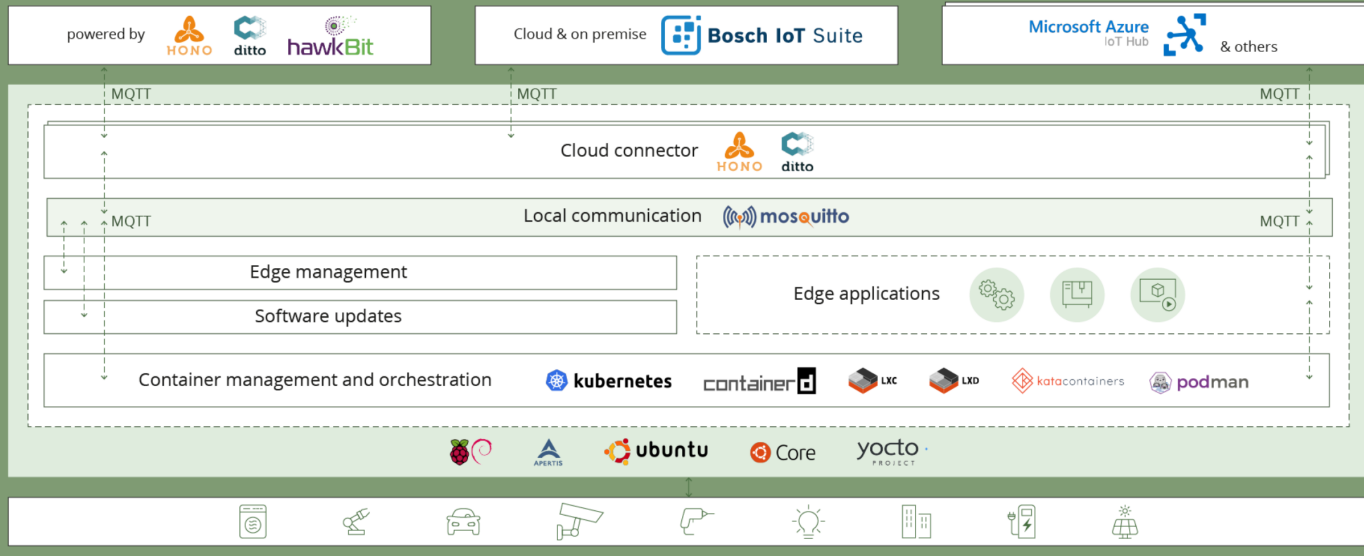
powered by HONO ditto hawkBit

Cloud & on premise Bosch IoT Suite

Microsoft Azure IoT Hub & others

MQTT MQTT MQTT

Cloud connector HONO ditto

MQTT Local communication mosquitto MQTT

Edge management

Software updates

Edge applications

Container management and orchestration kubernetes containerd LXC LXD katacontainers podman

APERTIS ubuntu Core yocto PROJECT